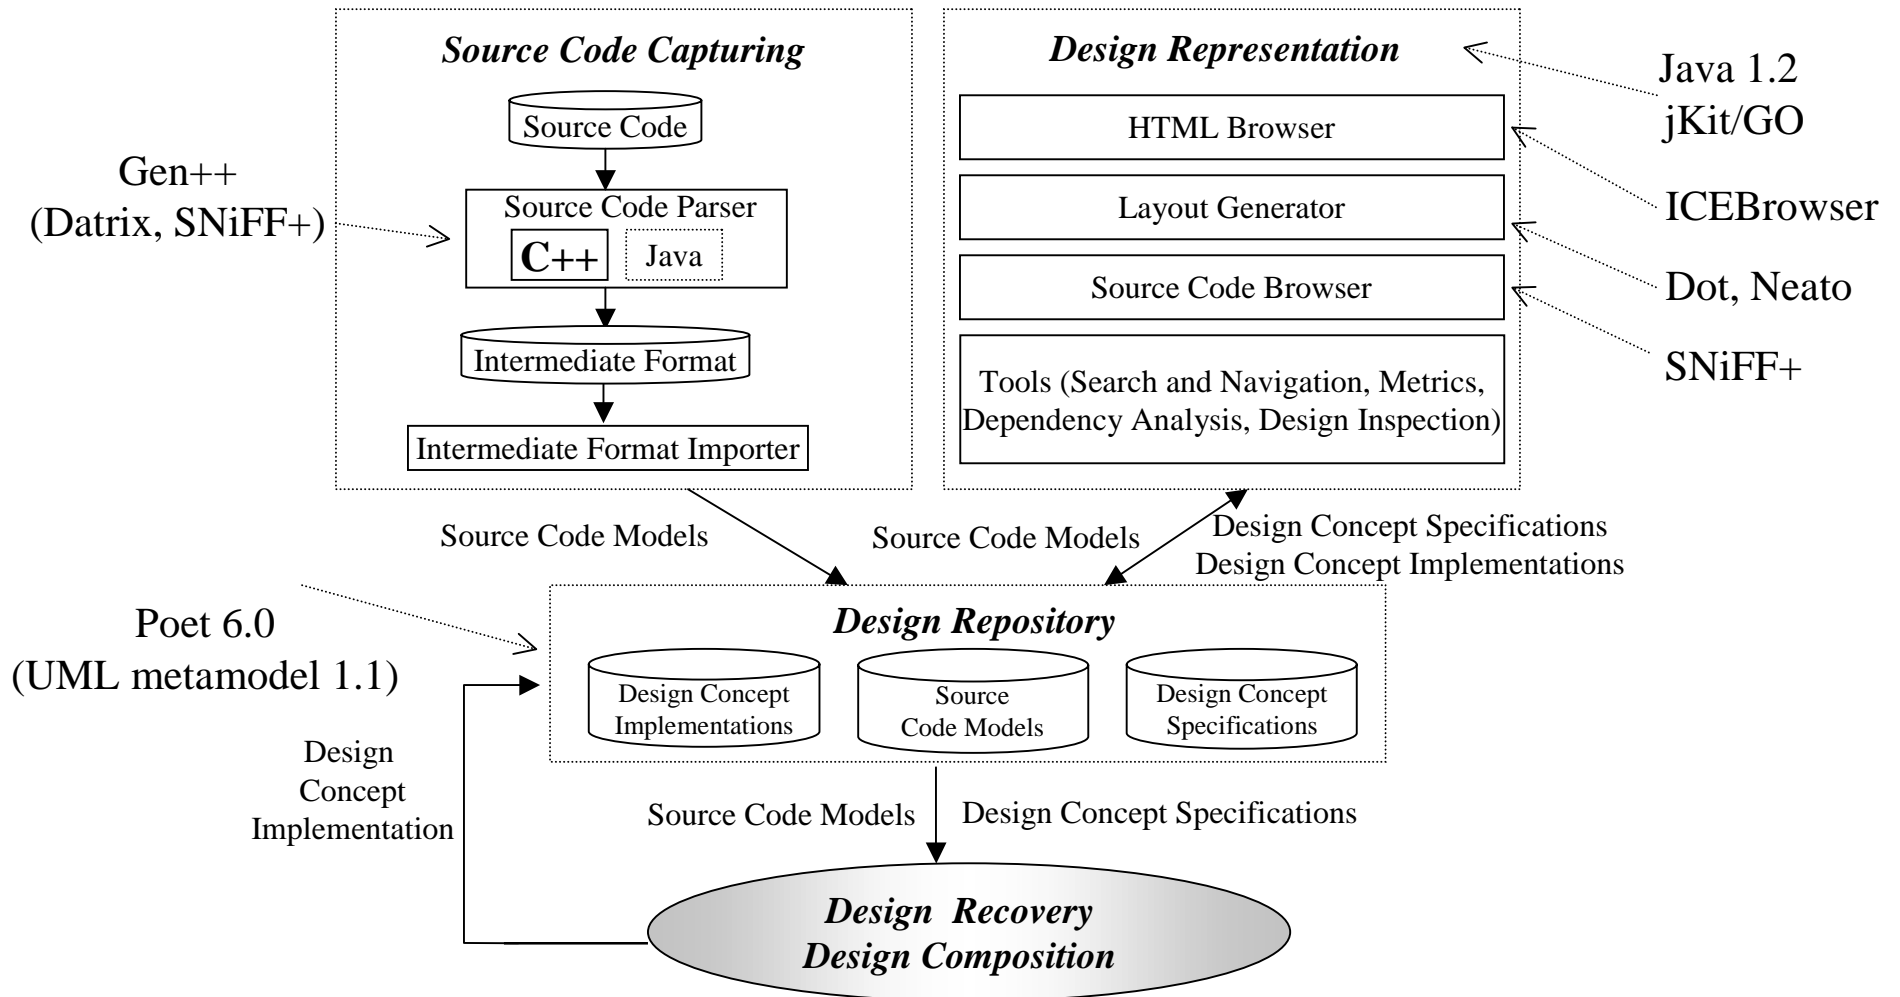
Source Code Capturing

Source Code

Source Code Parser

C++

Java

Intermediate Format

Intermediate Format Importer

Gen++
(Datrix, SNiFF+)

Design Representation

HTML Browser

Layout Generator

Source Code Browser

Tools (Search and Navigation, Metrics, Dependency Analysis, Design Inspection)

Java 1.2
jKit/GO

ICEBrowser

Dot, Neato

SNiFF+

Source Code Models

Source Code Models

Design Concept Specifications
Design Concept Implementations

Poet 6.0
(UML metamodel 1.1)

Design Repository

Design Concept Implementations

Source Code Models

Design Concept Specifications

Design Concept Implementation

Source Code Models

Design Concept Specifications

Design Recovery
Design Composition